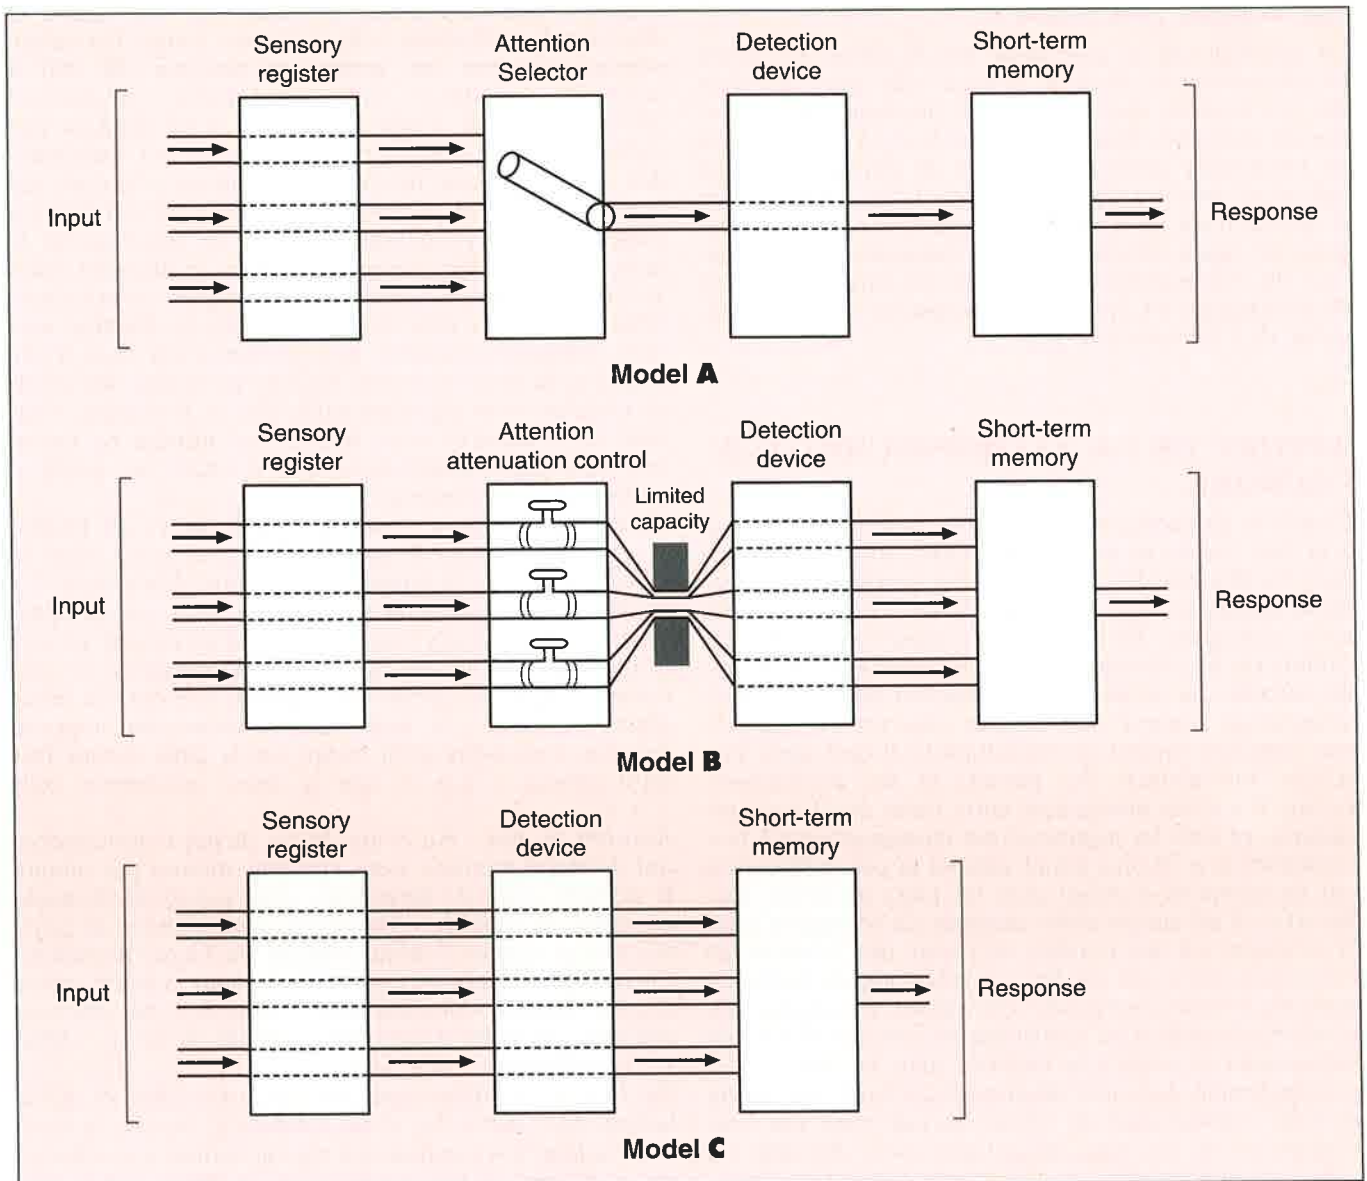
Sensory register

Attention Selector

Detection device

Short-term memory

Input

Response

Model A

Sensory register

Attention attenuation control

Limited capacity

Detection device

Short-term memory

Input

Response

Model B

Sensory register

Detection device

Short-term memory

Input

Response

Model C